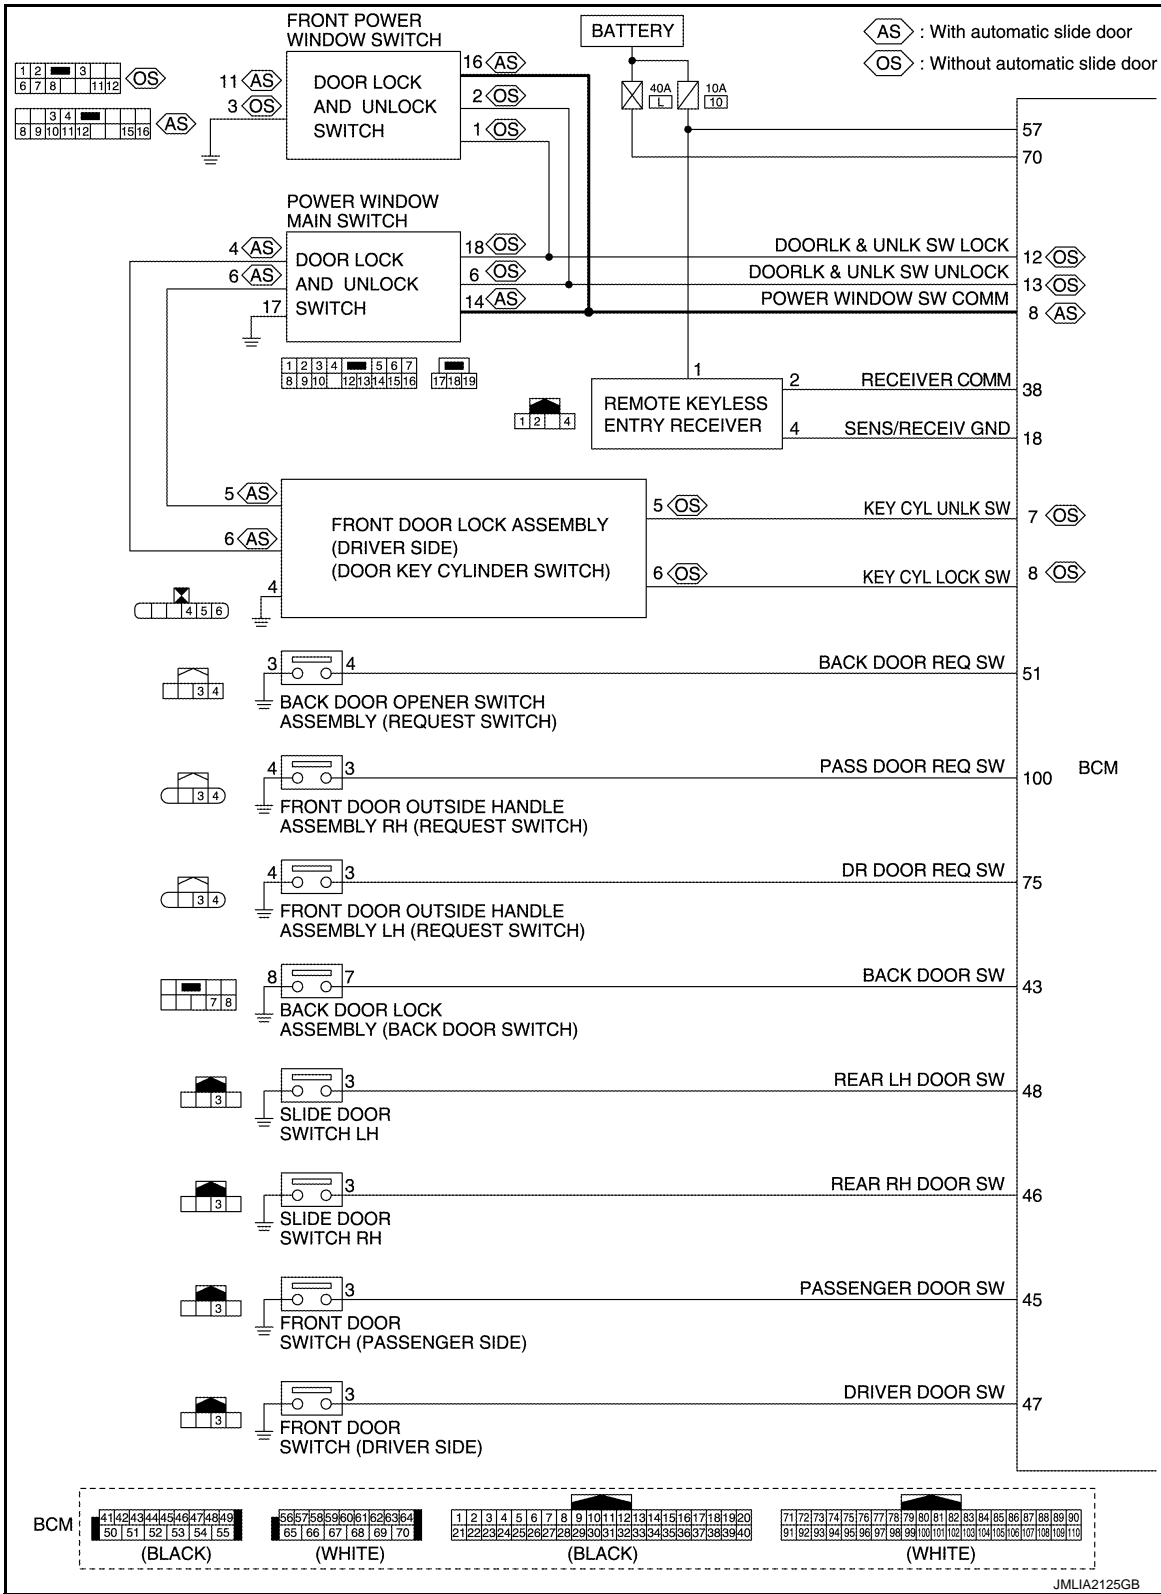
FRONT POWER WINDOW SWITCH

BATTERY

AS : With automatic slide door
OS : Without automatic slide door

1 2 3 / 6 7 8 11 12 OS
3 4 / 8 9 10 11 12 15 16 AS

11 AS
3 OS

DOOR LOCK AND UNLOCK SWITCH

16 AS
2 OS
1 OS

40A L
10A 10

57
70

POWER WINDOW MAIN SWITCH

4 AS
6 AS
17

DOOR LOCK AND UNLOCK SWITCH

18 OS
6 OS
14 AS

DOORLK & UNLK SW LOCK 12 OS
DOORLK & UNLK SW UNLOCK 13 OS
POWER WINDOW SW COMM 8 AS

1 2 3 4 5 6 7 / 8 9 10 12 13 14 15 16
17 18 19

1
2 RECEIVER COMM 38
REMOTE KEYLESS ENTRY RECEIVER
4 SENS/RECEIV GND 18
1 2 4

5 AS
6 AS
4

FRONT DOOR LOCK ASSEMBLY (DRIVER SIDE) (DOOR KEY CYLINDER SWITCH)

5 OS KEY CYL UNLK SW 7 OS
6 OS KEY CYL LOCK SW 8 OS

4 5 6

3 4
3 4 BACK DOOR REQ SW 51
BACK DOOR OPENER SWITCH ASSEMBLY (REQUEST SWITCH)

3 4
4 3 PASS DOOR REQ SW 100
FRONT DOOR OUTSIDE HANDLE ASSEMBLY RH (REQUEST SWITCH)

BCM

3 4
4 3 DR DOOR REQ SW 75
FRONT DOOR OUTSIDE HANDLE ASSEMBLY LH (REQUEST SWITCH)

7 8
8 7 BACK DOOR SW 43
BACK DOOR LOCK ASSEMBLY (BACK DOOR SWITCH)

3
3 REAR LH DOOR SW 48
SLIDE DOOR SWITCH LH

3
3 REAR RH DOOR SW 46
SLIDE DOOR SWITCH RH

3
3 PASSENGER DOOR SW 45
FRONT DOOR SWITCH (PASSENGER SIDE)

3
3 DRIVER DOOR SW 47
FRONT DOOR SWITCH (DRIVER SIDE)

BCM
41 42 43 44 45 46 47 48 49 / 50 51 52 53 54 55 (BLACK)
56 57 58 59 60 61 62 63 64 / 65 66 67 68 69 70 (WHITE)
1 2 3 4 5 6 7 8 9 10 11 12 13 14 15 16 17 18 19 20 / 21 22 23 24 25 26 27 28 29 30 31 32 33 34 35 36 37 38 39 40 (BLACK)
71 72 73 74 75 76 77 78 79 80 81 82 83 84 85 86 87 88 89 90 / 91 92 93 94 95 96 97 98 99 100 101 102 103 104 105 106 107 108 109 110 (WHITE)

JMLIA2125GB